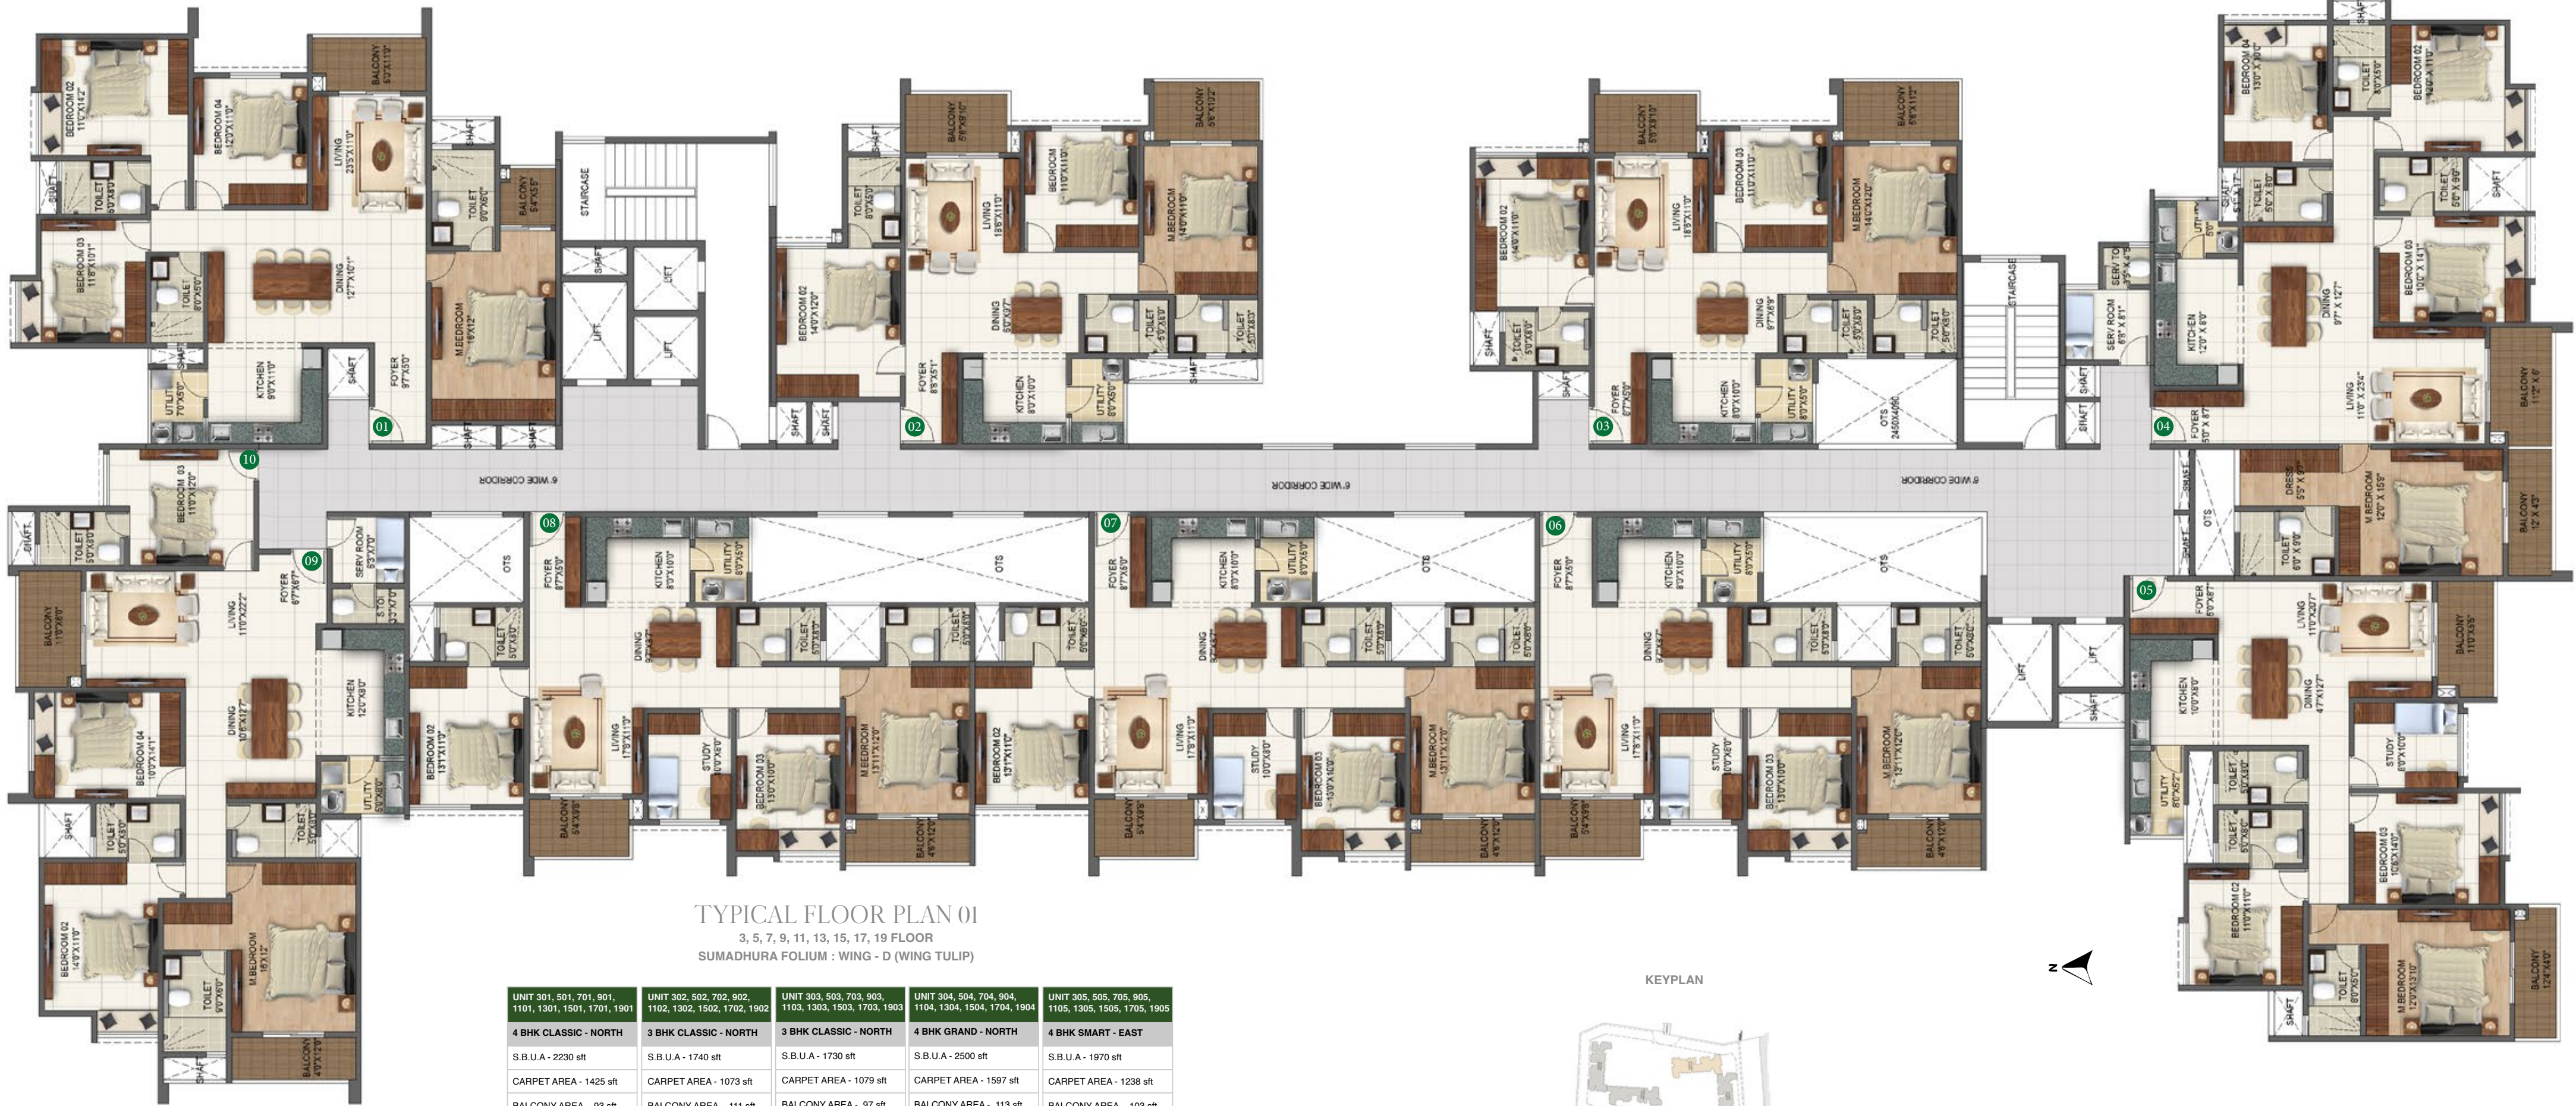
TYPICAL FLOOR PLAN 01
3, 5, 7, 9, 11, 13, 15, 17, 19 FLOOR
SUMADHURA FOLIUM : WING - D (WING TULIP)

| UNIT 301, 501, 701, 901, 1101, 1301, 1501, 1701, 1901 | UNIT 302, 502, 702, 902, 1102, 1302, 1502, 1702, 1902 | UNIT 303, 503, 703, 903, 1103, 1303, 1503, 1703, 1903 | UNIT 304, 504, 704, 904, 1104, 1304, 1504, 1704, 1904 | UNIT 305, 505, 705, 905, 1105, 1305, 1505, 1705, 1905 |
|---|---|---|---|---|
| 4 BHK CLASSIC - NORTH | 3 BHK CLASSIC - NORTH | 3 BHK CLASSIC - NORTH | 4 BHK GRAND - NORTH | 4 BHK SMART - EAST |
| S.B.U.A - 2230 sft | S.B.U.A - 1740 sft | S.B.U.A - 1730 sft | S.B.U.A - 2500 sft | S.B.U.A - 1970 sft |
| CARPET AREA - 1425 sft | CARPET AREA - 1073 sft | CARPET AREA - 1079 sft | CARPET AREA - 1597 sft | CARPET AREA - 1238 sft |
| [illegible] | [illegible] | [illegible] | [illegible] | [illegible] |

KEYPLAN

N

01 02 03 04 05 06 07 08 09 10

6' WIDE CORRIDOR
6' WIDE CORRIDOR
6' WIDE CORRIDOR

STAIRCASE
STAIRCASE
LIFT
LIFT
LIFT
LIFT
LIFT
SHAFT
OTS
OTS 2450X4060

BEDROOM 02 11'0"X14'2"
BEDROOM 04 14'0"X11'0"
BALCONY 9'0"X11'0"
LIVING 23'5"X11'0"
TOILET 9'0"X5'0"
BALCONY 5'4"X5'6"
BEDROOM 03 11'8"X10'11"
TOILET 8'0"X5'0"
DINING 12'7"X10'1"
M.BEDROOM 16'X12'
KITCHEN 9'6"X11'0"
UTILITY 7'0"X5'0"
FOYER 9'7"X5'0"
BALCONY 5'6"X9'10"
BALCONY 5'6"X12'2"
LIVING 18'6"X11'0"
BEDROOM 11'0"X11'0"
M.BEDROOM 14'0"X11'0"
BEDROOM 02 14'0"X12'0"
DINING 9'0"X7'7"
FOYER 8'8"X5'1"
KITCHEN 8'0"X10'0"
UTILITY 8'0"X5'0"
SERV ROOM 8'3"X7'0"
KITCHEN 12'0"X8'0"
DINING 10'6"X12'7"
LIVING 11'0"X22'2"
FOYER 6'7"X8'7"
BALCONY 11'0"X6'0"
BEDROOM 04 10'0"X14'1"
M.BEDROOM 16'X12'
BEDROOM 02 14'0"X11'0"
STUDY 10'0"X8'0"
M.BEDROOM 13'11"X12'0"
BEDROOM 03 13'0"X10'0"
BALCONY 5'4"X9'6"
BALCONY 4'6"X12'1"
LIVING 17'6"X11'0"
BEDROOM 02 13'1"X11'0"
DRESS 9'5"X6'7"
M.BEDROOM 12'0"X15'0"
BALCONY 12'X4'3"
BALCONY 11'0"X5'0"
BEDROOM 03 10'6"X14'0"
M.BEDROOM 12'0"X13'10"
BALCONY 12'4"X4'0"